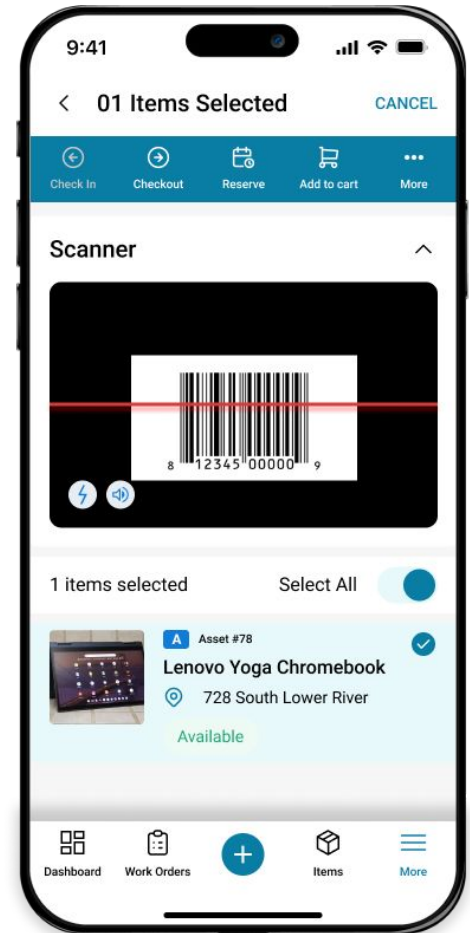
9:41

< 01 Items Selected CANCEL

Check In Checkout Reserve Add to cart More

Scanner

8 12345 00000 9

1 items selected Select All

A Asset #78

Lenovo Yoga Chromebook

728 South Lower River

Available

Dashboard Work Orders Items More